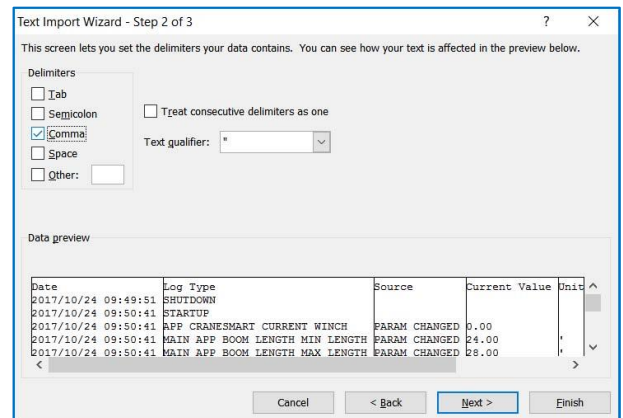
Text Import Wizard - Step 2 of 3

?

×

This screen lets you set the delimiters your data contains. You can see how your text is affected in the preview below.

Delimiters

Tab

Semicolon

Comma

Space

Other:

Treat consecutive delimiters as one

Text qualifier: "

Data preview

| Date | Log Type | Source | Current Value | Unit |
|---|---|---|---|---|
| 2017/10/24 09:49:51 | SHUTDOWN | | | |
| 2017/10/24 09:50:41 | STARTUP | | | |
| 2017/10/24 09:50:41 | APP CRANESMART CURRENT WINCH | PARAM CHANGED | 0.00 | |
| 2017/10/24 09:50:41 | MAIN APP BOOM LENGTH MIN LENGTH | PARAM CHANGED | 24.00 | ' |
| 2017/10/24 09:50:41 | MAIN APP BOOM LENGTH MAX LENGTH | PARAM CHANGED | 28.00 | ' |

Cancel

< Back

Next >

Finish